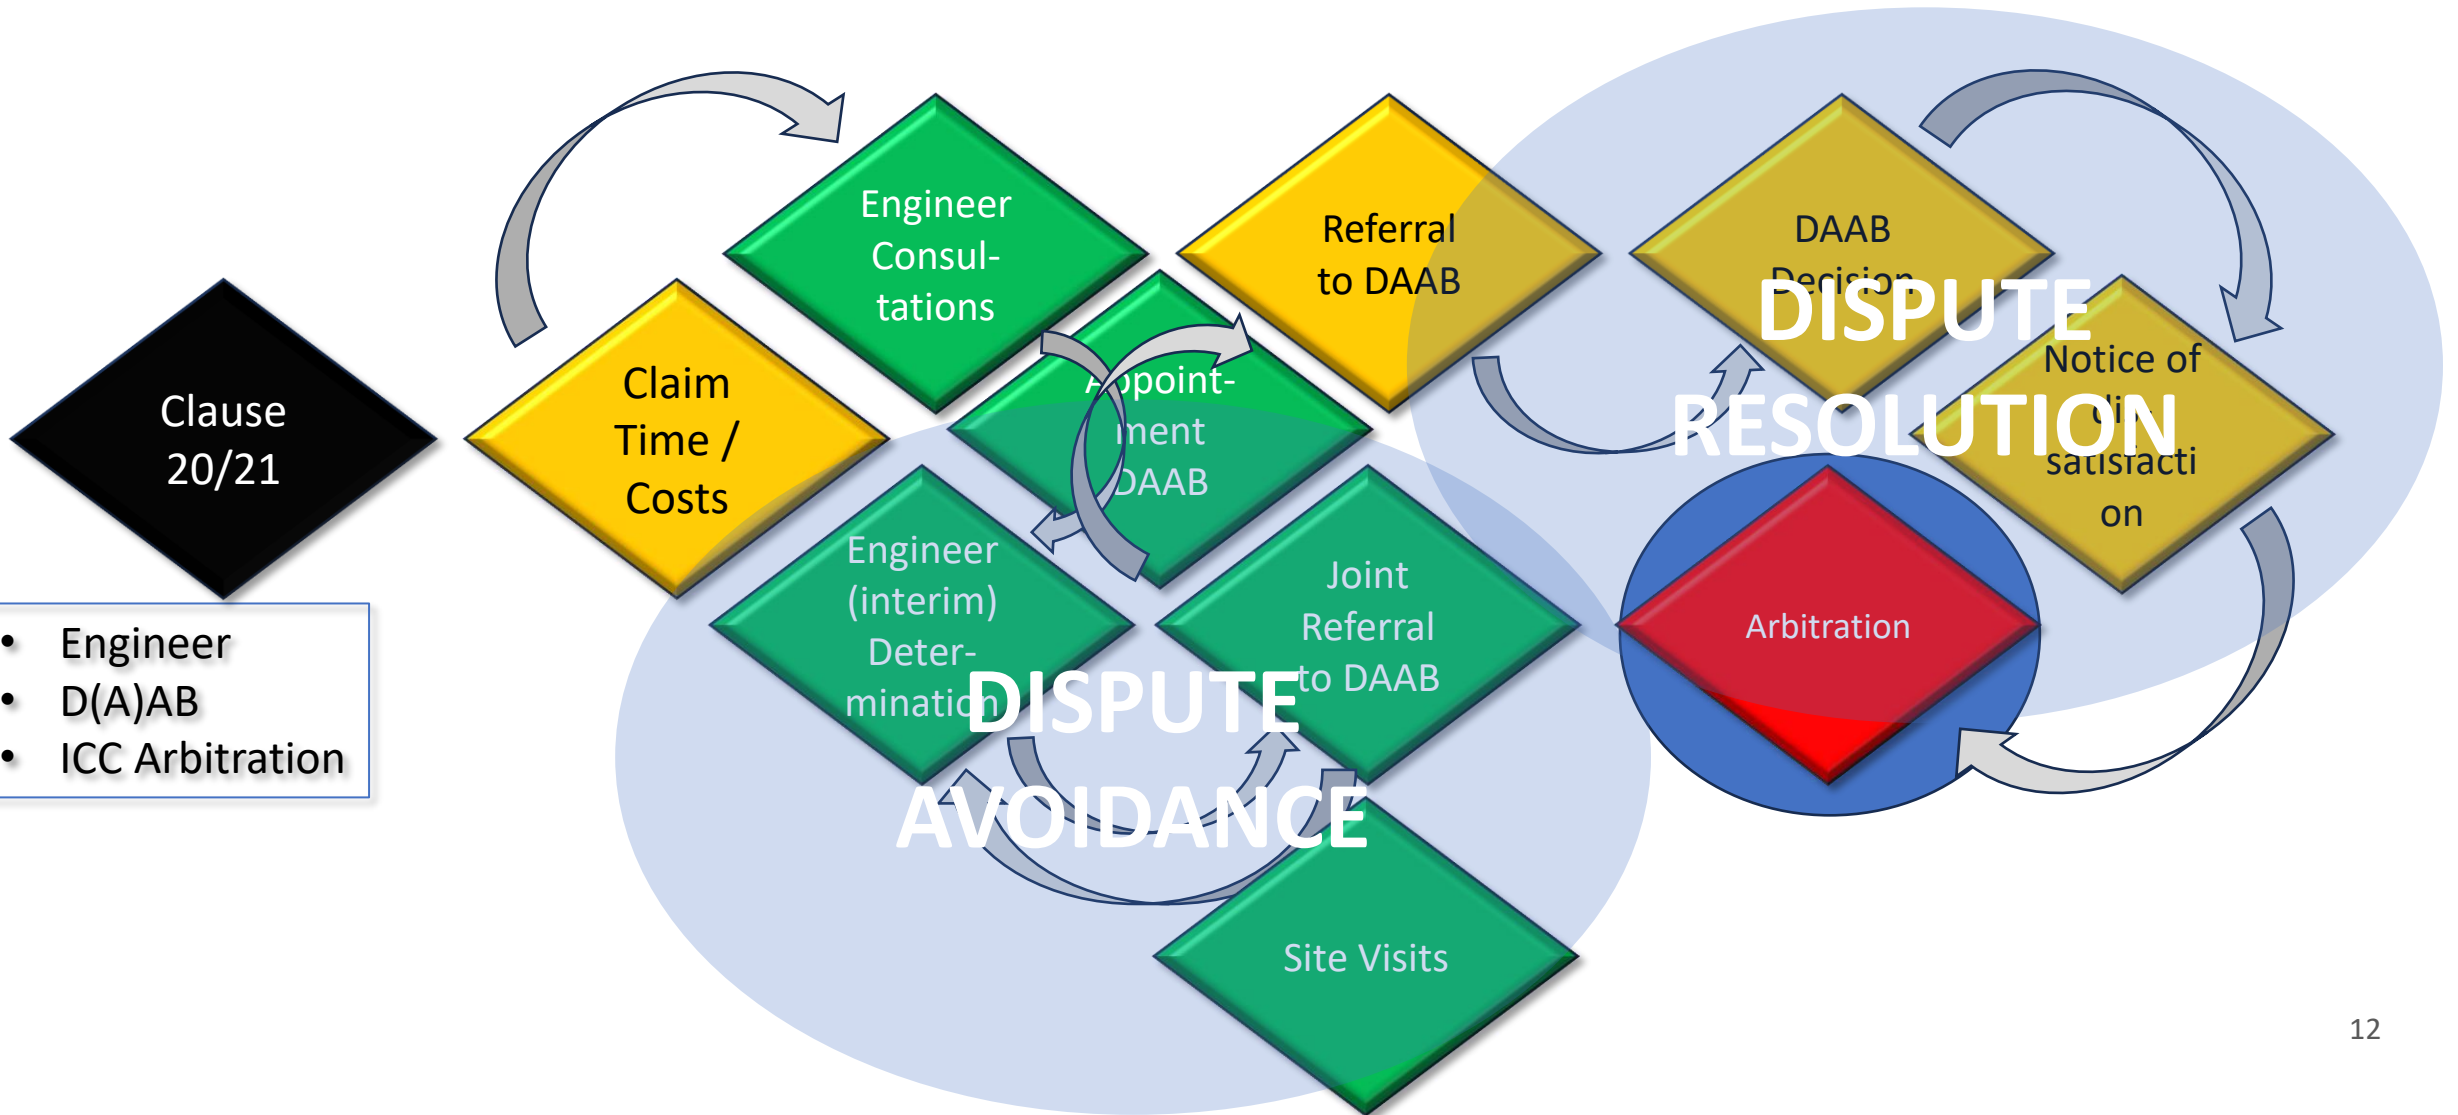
Clause 20/21

- Engineer
- D(A)AB
- ICC Arbitration

Claim Time / Costs

Engineer Consul-tations

Appoint-ment DAAB

Referral to DAAB

DAAB Decision

Notice of dis-satisfaction

Arbitration

Engineer (interim) Deter-mination

Joint Referral to DAAB

Site Visits

DISPUTE RESOLUTION

DISPUTE AVOIDANCE

12